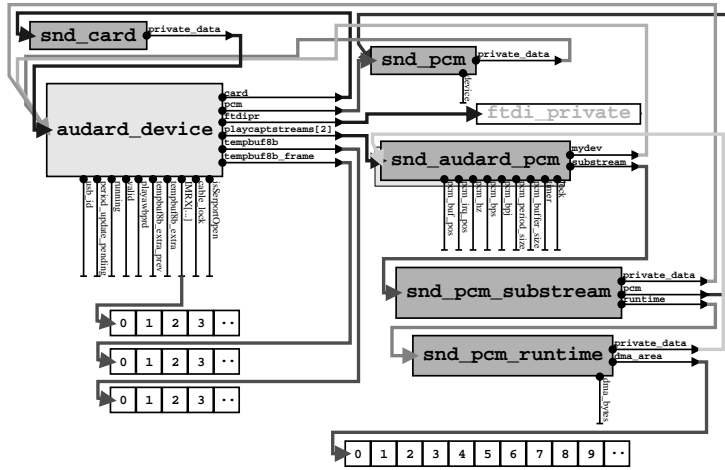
snd_card
private_data

snd_pcm
private_data
device

ftdi_private

audard_device
card
pcm
ftdipr
playcaptstreams[2]
tempbuf8b
tempbuf8b_frame

usb_id
period_update_pending
running
valid
playawbpd
tempbuf8b_extra_prev
tempbuf8b_extra
IMRX[...]
cable_lock
isSerportOpen

snd_audard_pcm
mydev
substream
pcm_buf_pos
pcm_irq_pos
pcm_hz
pcm_bps
pcm_bpj
pcm_period_size
pcm_buffer_size
timer
lock

snd_pcm_substream
private_data
pcm
runtime

snd_pcm_runtime
private_data
dma_area
dma_bytes

| 0 | 1 | 2 | 3 | ·· |
|---|---|---|---|---|

| 0 | 1 | 2 | 3 | ·· |
|---|---|---|---|---|

| 0 | 1 | 2 | 3 | ·· |
|---|---|---|---|---|

| 0 | 1 | 2 | 3 | 4 | 5 | 6 | 7 | 8 | 9 | ·· |
|---|---|---|---|---|---|---|---|---|---|---|